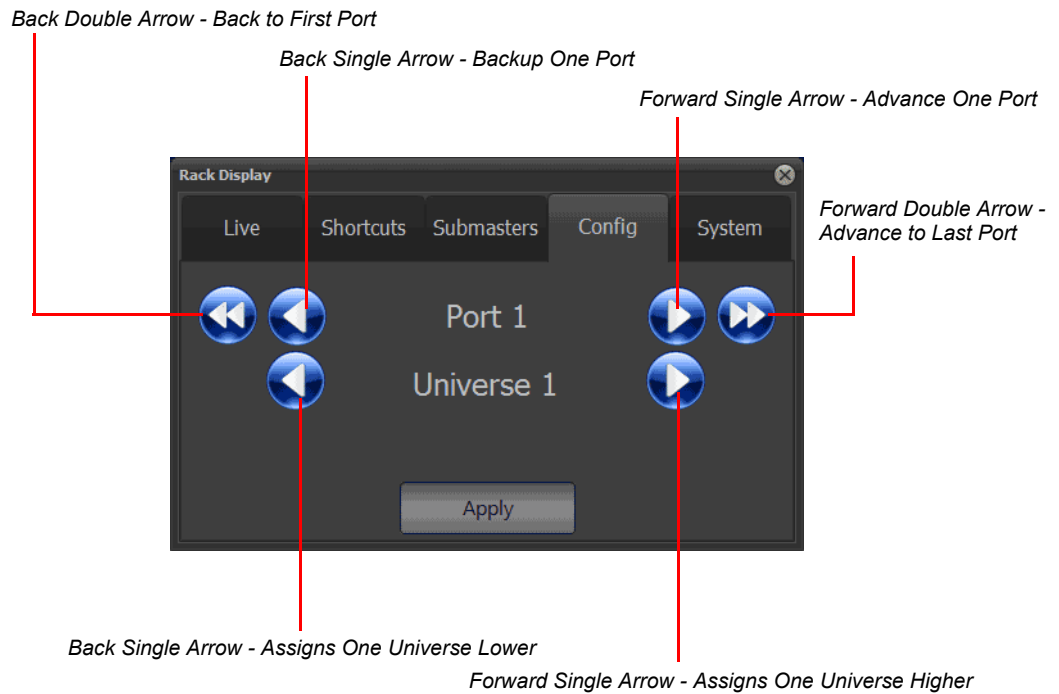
Back Double Arrow - Back to First Port

Back Single Arrow - Backup One Port

Forward Single Arrow - Advance One Port

Rack Display

Live Shortcuts Submasters Config System

Forward Double Arrow - Advance to Last Port

Port 1

Universe 1

Apply

Back Single Arrow - Assigns One Universe Lower

Forward Single Arrow - Assigns One Universe Higher